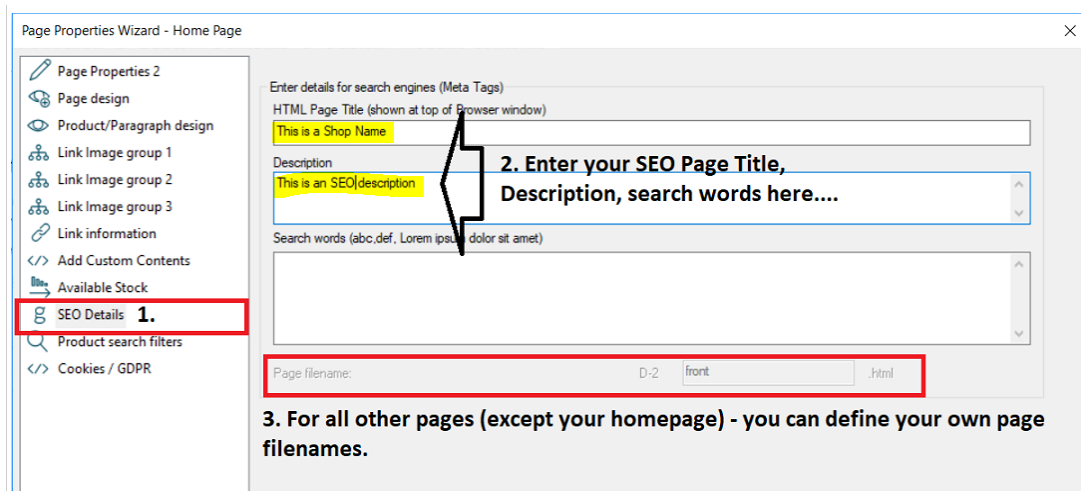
Page Properties Wizard - Home Page

Page Properties 2
Page design
Product/Paragraph design
Link Image group 1
Link Image group 2
Link Image group 3
Link information
Add Custom Contents
Available Stock
SEO Details 1.
Product search filters
Cookies / GDPR

Enter details for search engines (Meta Tags)
HTML Page Title (shown at top of Browser window)
This is a Shop Name
Description
This is an SEO description
2. Enter your SEO Page Title, Description, search words here....
Search words (abc,def, Lorem ipsum dolor sit amet)
Page filename: D-2 front .html

3. For all other pages (except your homepage) - you can define your own page filenames.